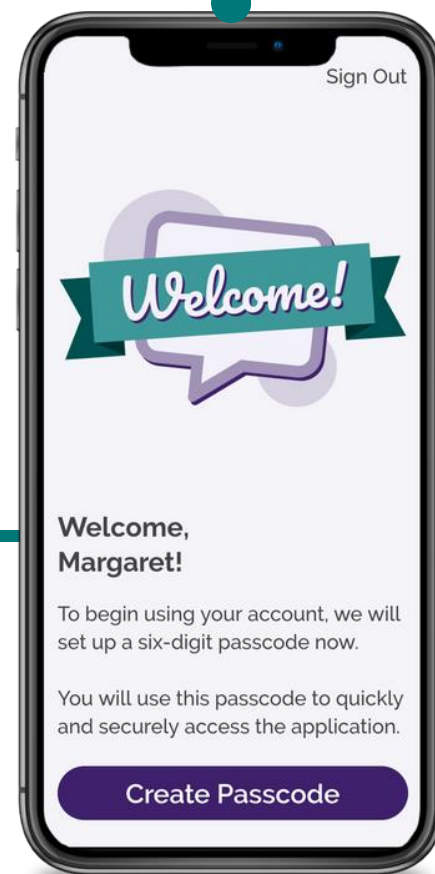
Sign Out

Welcome!

Welcome, Margaret!

To begin using your account, we will set up a six-digit passcode now.

You will use this passcode to quickly and securely access the application.

Create Passcode